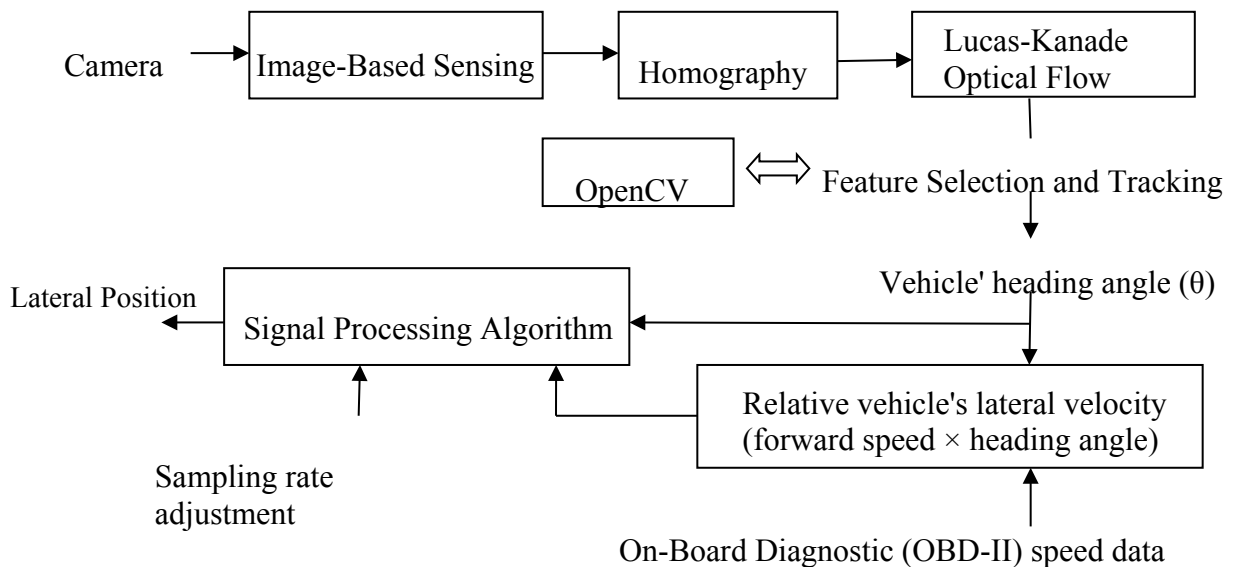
Camera

Image-Based Sensing

Homography

Lucas-Kanade Optical Flow

OpenCV

Feature Selection and Tracking

Vehicle' heading angle (θ)

Lateral Position

Signal Processing Algorithm

Relative vehicle's lateral velocity (forward speed × heading angle)

Sampling rate adjustment

On-Board Diagnostic (OBD-II) speed data